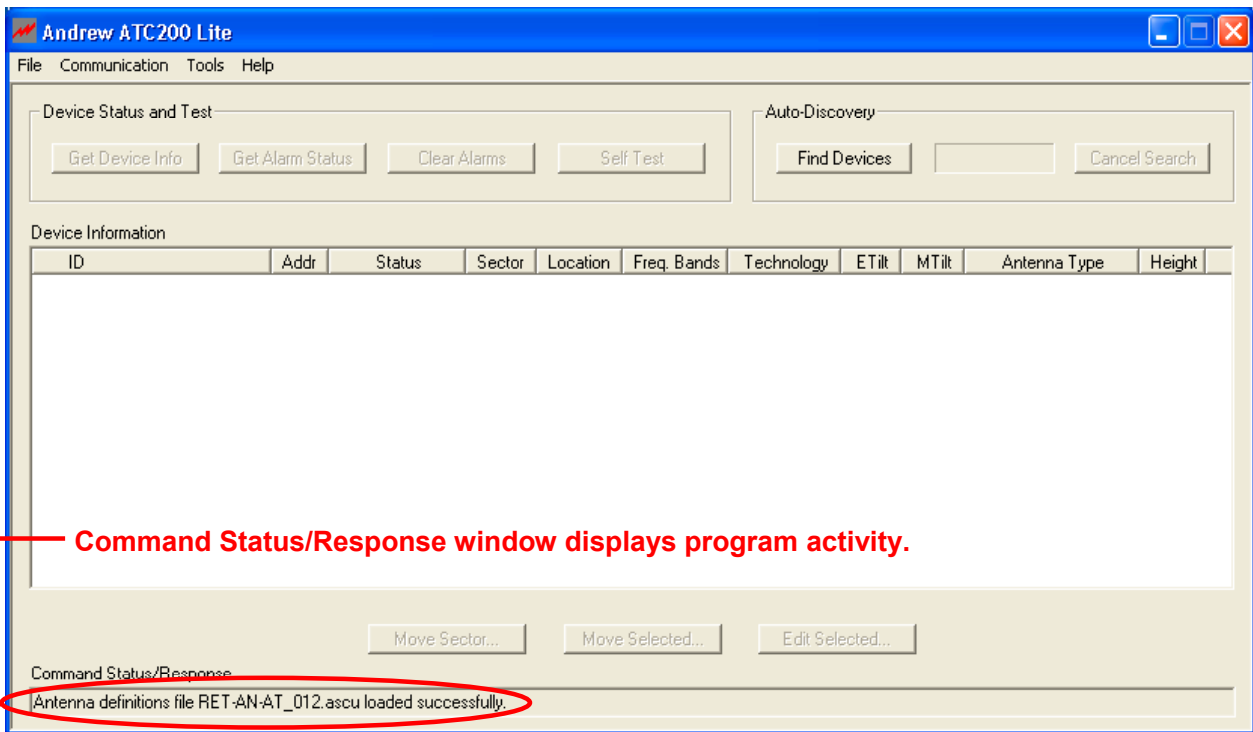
Andrew ATC200 Lite

File Communication Tools Help

Device Status and Test

Get Device Info Get Alarm Status Clear Alarms Self Test

Auto-Discovery

Find Devices Cancel Search

Device Information

| ID | Addr | Status | Sector | Location | Freq. Bands | Technology | ETilt | MTilt | Antenna Type | Height |
|---|---|---|---|---|---|---|---|---|---|---|

Command Status/Response window displays program activity.

Move Sector... Move Selected... Edit Selected...

Command Status/Response

Antenna definitions file RET-AN-AT_012.ascu loaded successfully.